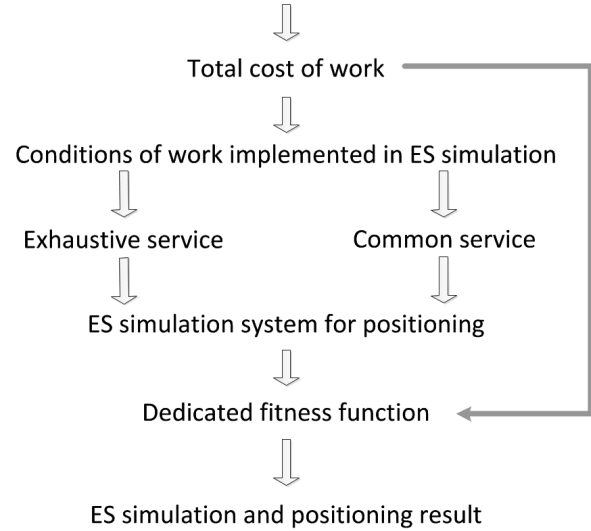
Total cost of work

Conditions of work implemented in ES simulation

Exhaustive service

Common service

ES simulation system for positioning

Dedicated fitness function

ES simulation and positioning result